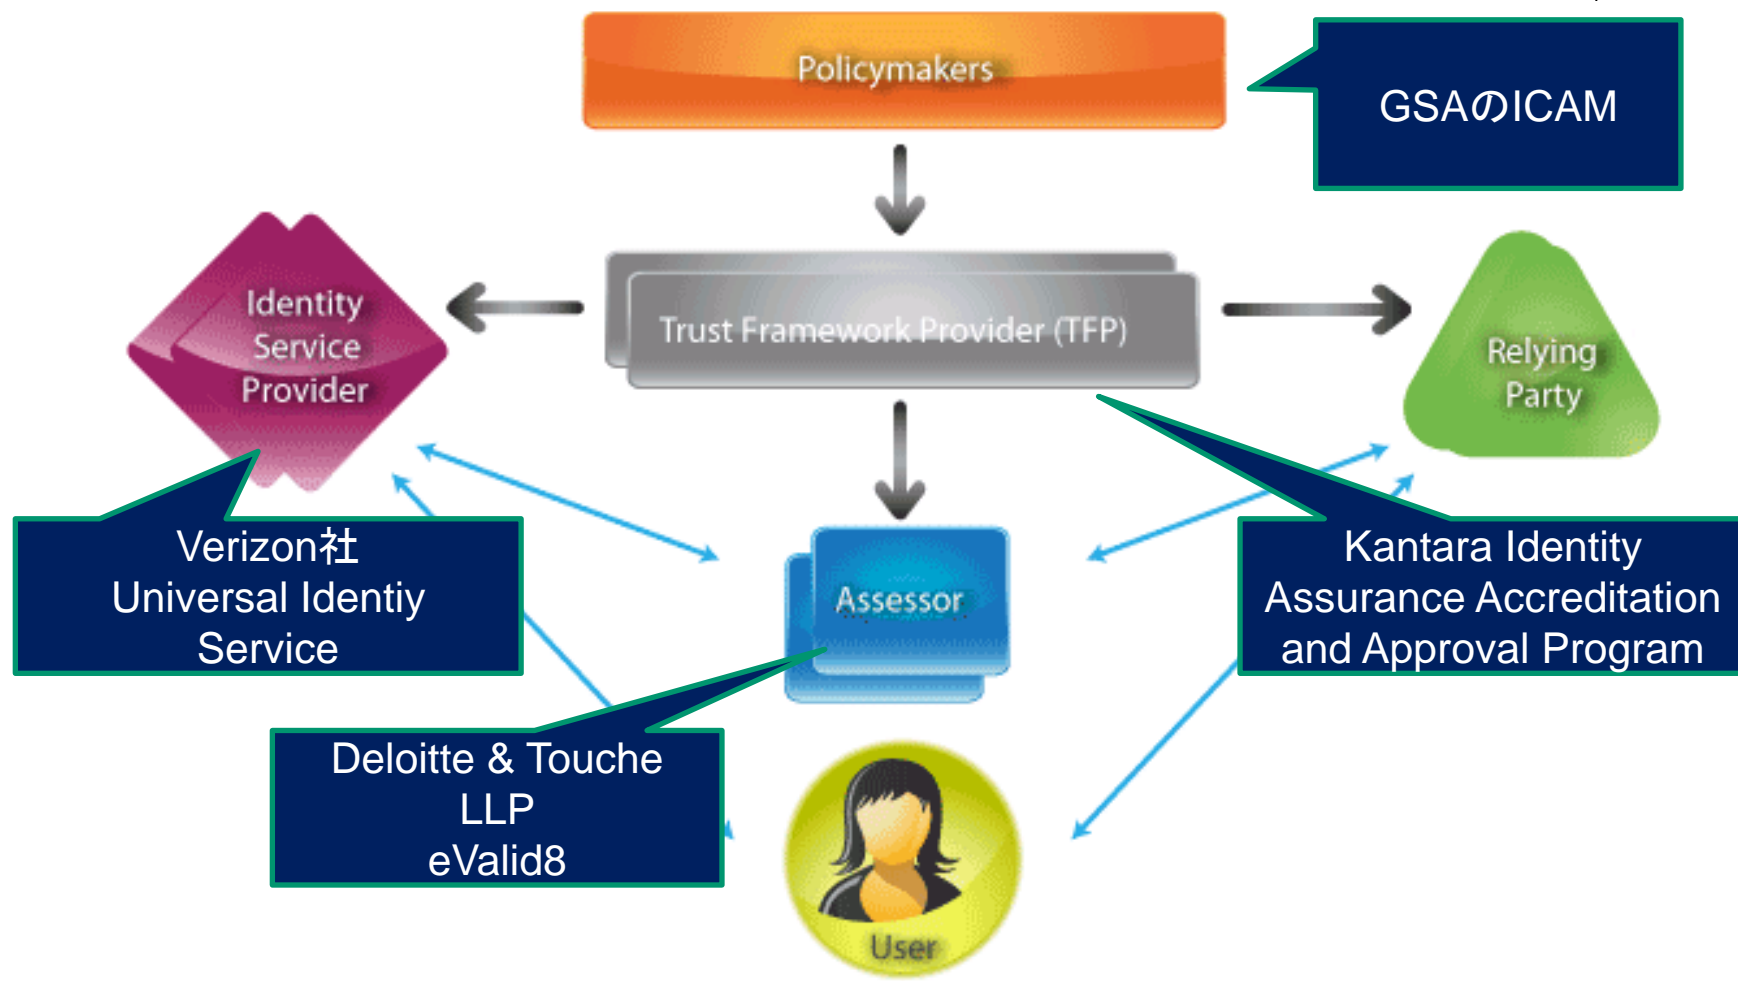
Policymakers

GSAのICAM

Identity Service Provider

Trust Framework Provider (TFP)

Relying Party

Verizon社
Universal Identiy
Service

Assessor

Kantara Identity
Assurance Accreditation
and Approval Program

Deloitte & Touche
LLP
eValid8

User